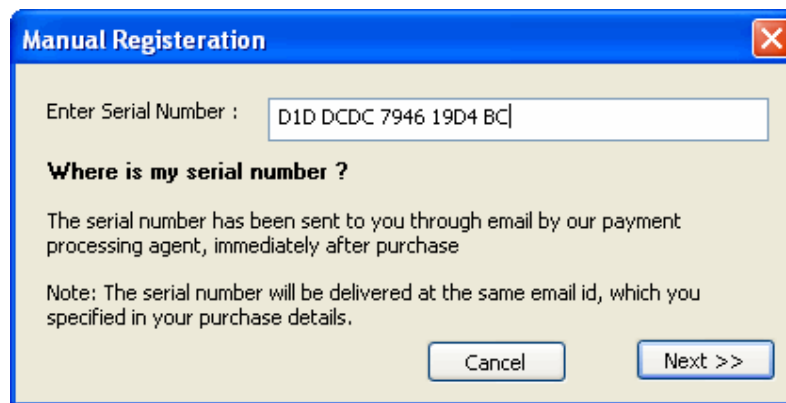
Manual Registeration

Enter Serial Number : D1D DCDC 7946 19D4 BC

Where is my serial number ?

The serial number has been sent to you through email by our payment processing agent, immediately after purchase

Note: The serial number will be delivered at the same email id, which you specified in your purchase details.

Cancel

Next >>